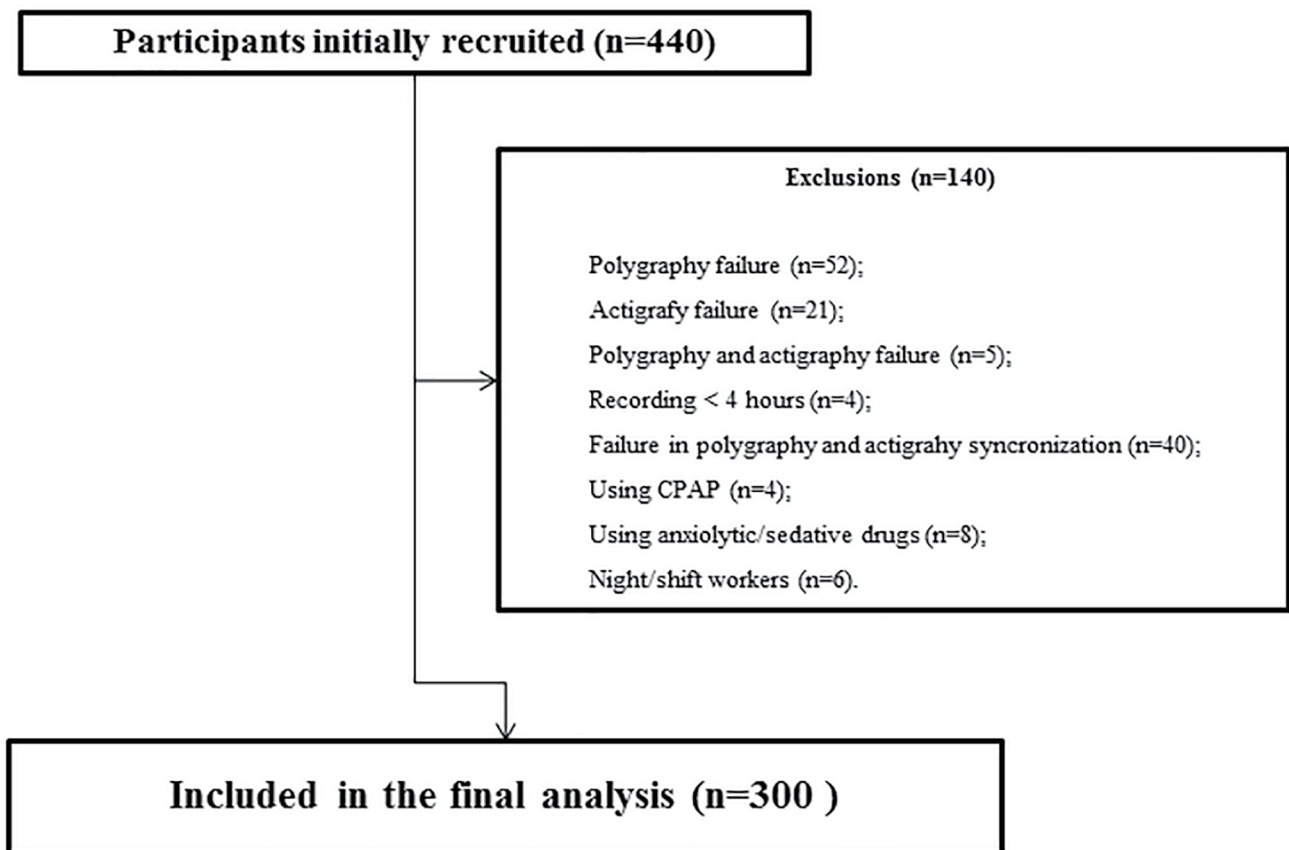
Participants initially recruited (n=440)

Exclusions (n=140)

Polygraphy failure (n=52);
Actigrafy failure (n=21);
Polygraphy and actigraphy failure (n=5);
Recording < 4 hours (n=4);
Failure in polygraphy and actigrahy syncronization (n=40);
Using CPAP (n=4);
Using anxiolytic/sedative drugs (n=8);
Night/shift workers (n=6).

Included in the final analysis (n=300 )